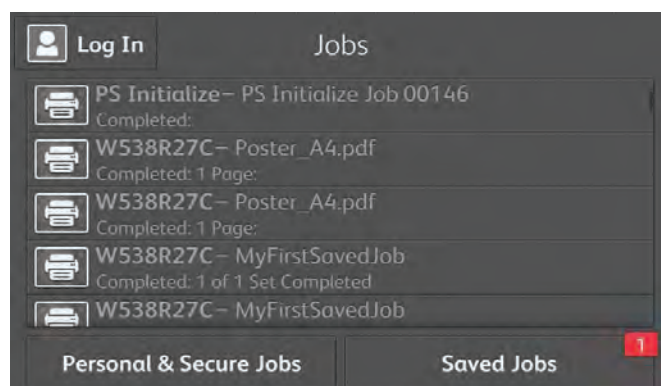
Log In

Jobs

PS Initialize– PS Initialize Job 00146
Completed:

W538R27C– Poster_A4.pdf
Completed: 1 Page:

W538R27C– Poster_A4.pdf
Completed: 1 Page:

W538R27C– MyFirstSavedJob
Completed: 1 of 1 Set Completed

W538R27C– MyFirstSavedJob

Personal & Secure Jobs

Saved Jobs

1